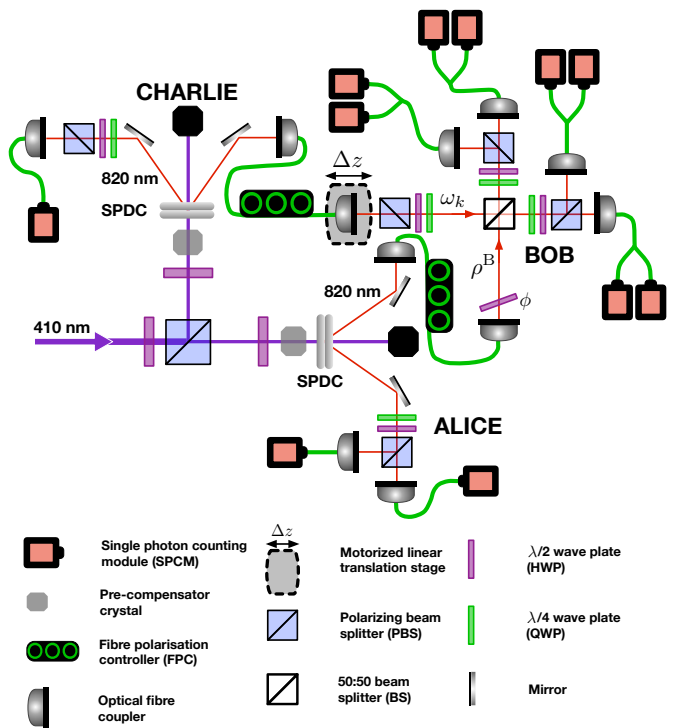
CHARLIE

820 nm

SPDC

$\Delta z$

$\omega_k$

$\rho^{\mathrm{B}}$

BOB

$\phi$

820 nm

410 nm

SPDC

ALICE

Single photon counting module (SPCM)

Pre-compensator crystal

Fibre polarisation controller (FPC)

Optical fibre coupler

$\Delta z$

Motorized linear translation stage

Polarizing beam splitter (PBS)

50:50 beam splitter (BS)

$\lambda/2$ wave plate (HWP)

$\lambda/4$ wave plate (QWP)

Mirror